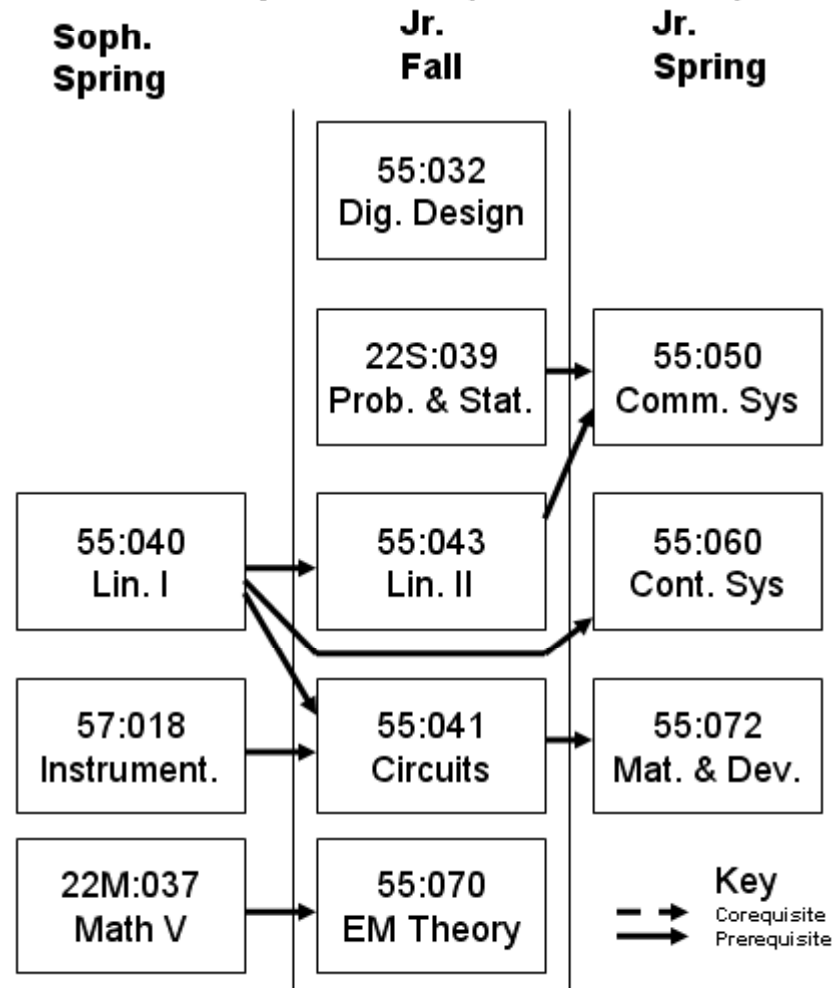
Soph. Spring

Jr. Fall

Jr. Spring

55:032 Dig. Design

22S:039 Prob. & Stat.

55:050 Comm. Sys

55:040 Lin. I

55:043 Lin. II

55:060 Cont. Sys

57:018 Instrument.

55:041 Circuits

55:072 Mat. & Dev.

22M:037 Math V

55:070 EM Theory

Key
Corequisite
Prerequisite